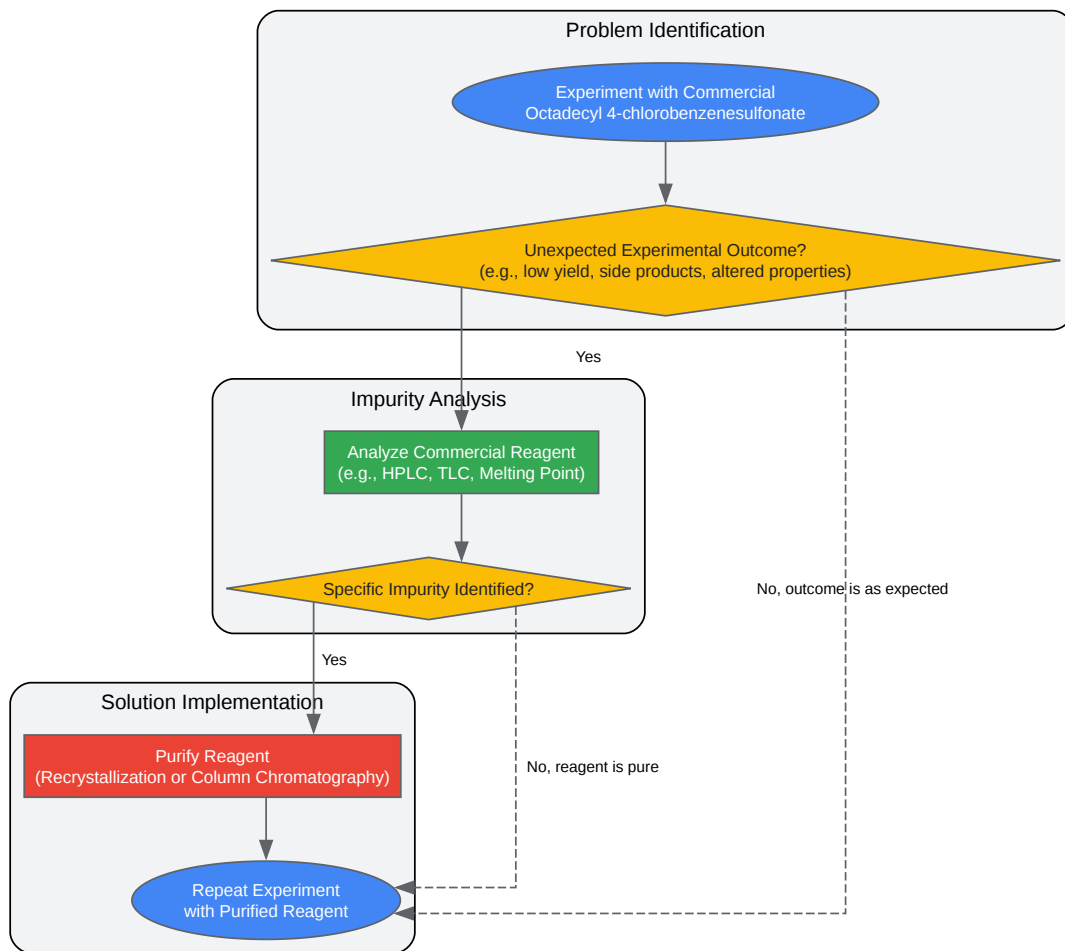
Problem Identification

Experiment with Commercial Octadecyl 4-chlorobenzenesulfonate

Unexpected Experimental Outcome?
(e.g., low yield, side products, altered properties)

Yes

Impurity Analysis

Analyze Commercial Reagent
(e.g., HPLC, TLC, Melting Point)

Specific Impurity Identified?

No, outcome is as expected

Yes

Solution Implementation

Purify Reagent
(Recrystallization or Column Chromatography)

No, reagent is pure

Repeat Experiment with Purified Reagent